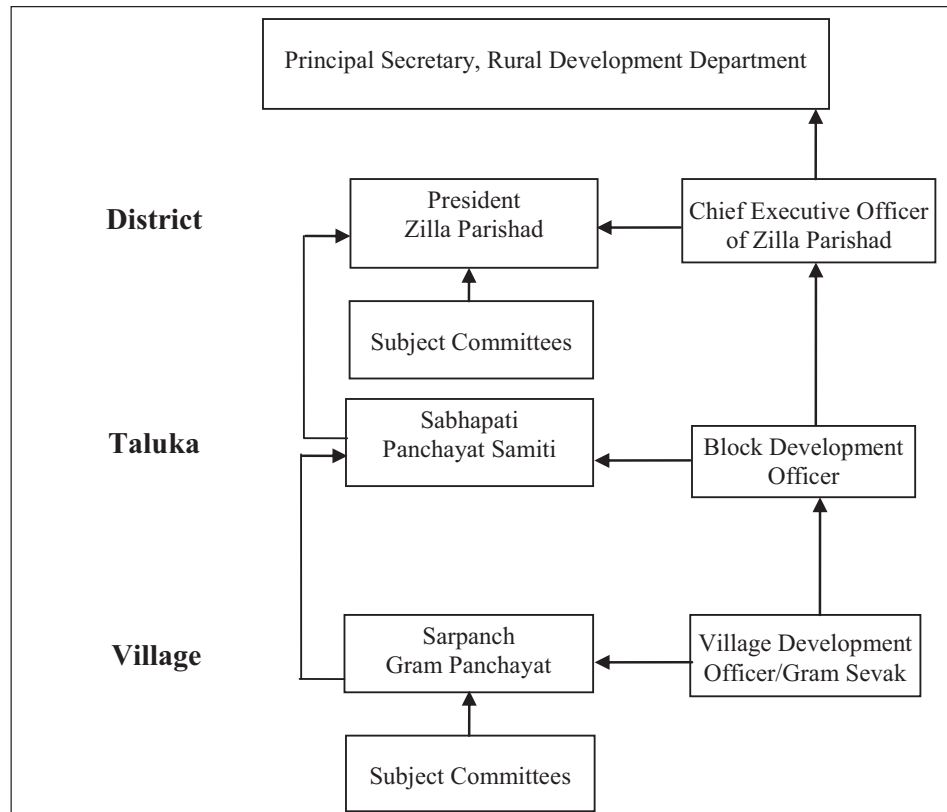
Principal Secretary, Rural Development Department

District

President
Zilla Parishad

Chief Executive Officer of Zilla Parishad

Subject Committees

Taluka

Sabhapati
Panchayat Samiti

Block Development Officer

Village

Sarpanch
Gram Panchayat

Village Development Officer/Gram Sevak

Subject Committees